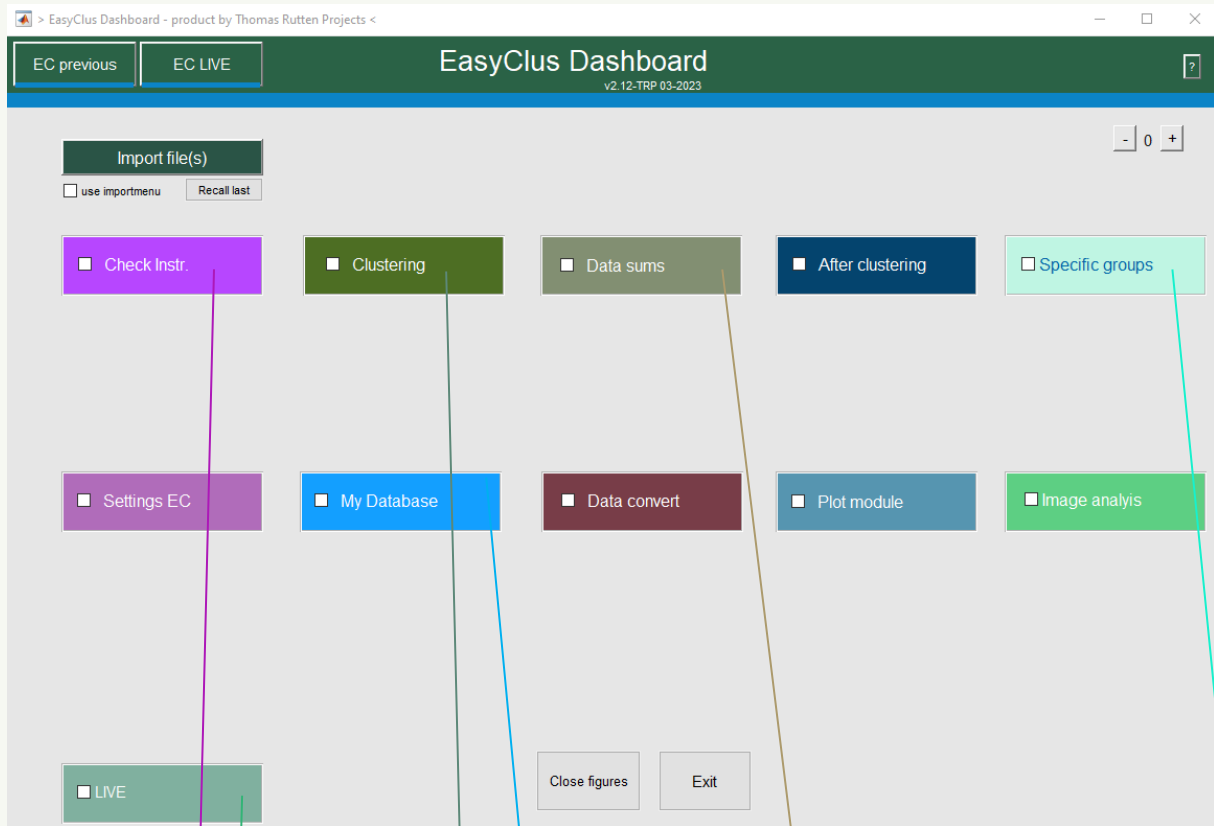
> EasyClus Dashboard - product by Thomas Rutten Projects <

EC previous
EC LIVE
EasyClus Dashboard
v2.12-TRP 03-2023
?

Import file(s)
use importmenu
Recall last

- 0 +

Check Instr.
Clustering
Data sums
After clustering
Specific groups

Settings EC
My Database
Data convert
Plot module
Image analyis

LIVE
Close figures
Exit